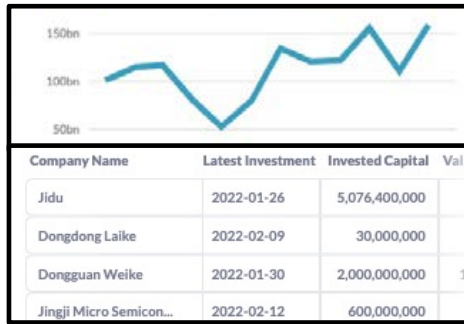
150bn

100bn

50bn

| Company Name | Latest Investment | Invested Capital | Val |
|---|---|---|---|
| Jidu | 2022-01-26 | 5,076,400,000 | |
| Dongdong Laike | 2022-02-09 | 30,000,000 | |
| Dongguan Weike | 2022-01-30 | 2,000,000,000 | 1 |
| Jingji Micro Semicon... | 2022-02-12 | 600,000,000 | |